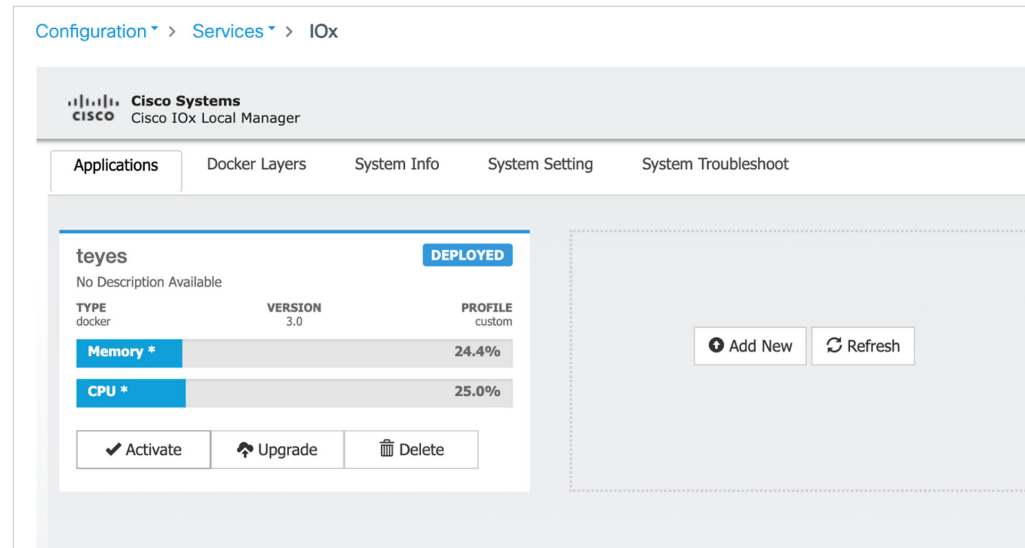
Configuration > Services > IOx

cisco Cisco Systems
Cisco IOx Local Manager

Applications Docker Layers System Info System Setting System Troubleshoot

teyes
DEPLOYED
No Description Available

| TYPE | VERSION | PROFILE |
|---|---|---|
| docker | 3.0 | custom |

Memory * 24.4%

CPU * 25.0%

Activate Upgrade Delete

Add New Refresh